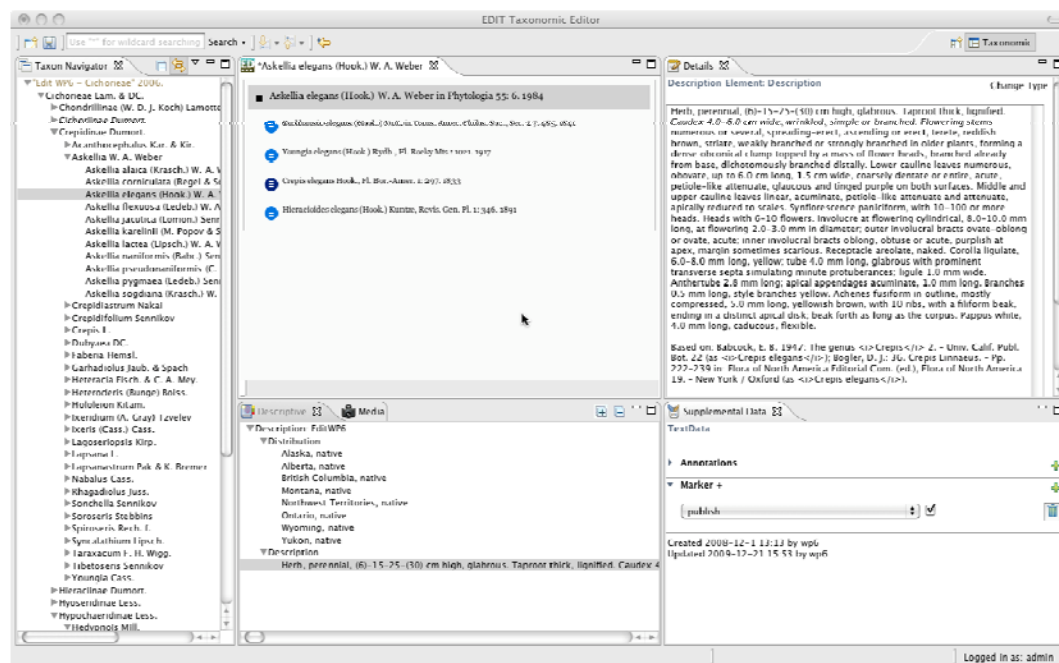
EDIT Taxonomic Editor

Use "*" for wildcard searching Search

Taxonomic

Taxon Navigator

"Edit WP6 – Cichoneae" 2006.
Cichoneae Lam. & DC.
Chondrillinae (W. D. J. Koch) Lamotte
Cichoriinae Dumort.
Crepidinae Dumort.
Acanthocephalus Kar. & Kir.
Askellia W. A. Weber
Askellia alaica (Krasch.) W. A. V
Askellia corniculata (Regel & Sc
Askellia elegans (Hook.) W. A.
Askellia flexuosa (Ledeb.) W. A
Askellia jacutica (Lomon.) Senn
Askellia karelinii (M. Popov & S
Askellia lactea (Lipsch.) W. A. V
Askellia nanifornis (Babc.) Senn
Askellia pseudonaniformis (C.
Askellia pygmaea (Ledeb.) Sen
Askellia sogdiana (Krasch.) W.
Crepidiastrum Nakai
Crepidifolium Sennikov
Crepis L.
Dubyaea DC.
Faberia Hemsl.
Garhadiolus Jaub. & Spach
Heteracia Fisch. & C. A. Mey.
Heteroderis (Bunge) Boiss.
Hololeion Kitam.
Ixeridium (A. Gray) Tzvelev
Ixeris (Cass.) Cass.
Lagoseriopsis Kirp.
Lapsana L.
Lapsanastrum Pak & K. Bremer
Nabalus Cass.
Rhagadiolus Juss.
Sonchella Sennikov
Soroseris Stebbins
Spiroseris Rech. f.
Syncalathium Lipsch.
Taraxacum F. H. Wigg.
Tibetoseris Sennikov
Youngia Cass.
Hieraciinae Dumort.
Hyoseridinae Less.
Hypochaeridinae Less.
Hedypnois Mill.

*Askellia elegans (Hook.) W. A. Weber

Askellia elegans (Hook.) W. A. Weber in Phytologia 55: 6. 1984
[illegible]
Youngia elegans (Hook.) Rydb., Fl. Rocky Mts. 1917
Crepis elegans Hook., Fl. Bor.-Amer. 1: 297. 1833
Hieracioides elegans (Hook.) Kuntze, Revis. Gen. Pl. 1: 346. 1891

Details

Description Element: Description

Change Type

Herb, perennial, (6)–15–25–(30) cm high, glabrous. Taproot thick, lignified. Caudex 4.0–8.0 cm wide, wrinkled, simple or branched. Flowering stems numerous or several, spreading–erect, ascending or erect, terete, reddish brown, striate, weakly branched or strongly branched in older plants, forming a dense obconical clump topped by a mass of flower heads, branched already from base, dichotomously branched distally. Lower cauline leaves numerous, obovate, up to 6.0 cm long, 1.5 cm wide, coarsely dentate or entire, acute, petiole-like attenuate, glaucous and tinged purple on both surfaces. Middle and upper cauline leaves linear, acuminate, petiole-like attenuate and attenuate, apically reduced to scales. Synflorescence paniriform, with 10–100 or more heads. Heads with 6–10 flowers. Involucre at flowering cylindrical, 8.0–10.0 mm long, at flowering 2.0–3.0 mm in diameter; outer involucral bracts ovate–oblong or ovate, acute; inner involucral bracts oblong, obtuse or acute, purplish at apex, margin sometimes scarious. Receptacle areolate, naked. Corolla liguiate, 6.0–8.0 mm long, yellow; tube 4.0 mm long, glabrous with prominent transverse septa simulating minute protuberances; ligule 1.0 mm wide. Anthertube 2.8 mm long; apical appendages acuminate, 1.0 mm long. Branches 0.5 mm long, style branches yellow. Achenes fusiform in outline, mostly compressed, 5.0 mm long, yellowish brown, with 10 ribs, with a filiform beak, ending in a distinct apical disk, beak forth as long as the corpus. Pappus white, 4.0 mm long, caducous, flexible.

Based on: Babcock, E. B. 1947. The genus <i>Crepis</i> 2. – Univ. Calif. Publ. Bot. 22 (as <i>Crepis elegans</i>); Bogler, D. J.: 36. Crepis Linnaeus. – Pp. 222–239 in: Flora of North America Editorial Com. (ed.), Flora of North America 19. – New York / Oxford (as <i>Crepis elegans</i>).

Descriptive Media

Description EditWP6
Distribution
Alaska, native
Alberta, native
British Columbia, native
Montana, native
Northwest Territories, native
Ontario, native
Wyoming, native
Yukon, native
Description
Herb, perennial, (6)–15–25–(30) cm high, glabrous. Taproot thick, lignified. Caudex 4

Supplemental Data

TextData

Annotations

Marker +

publish

Created 2008-12-1 13:13 by wp6
Updated 2009-12-21 15:53 by wp6

Logged in as: admin